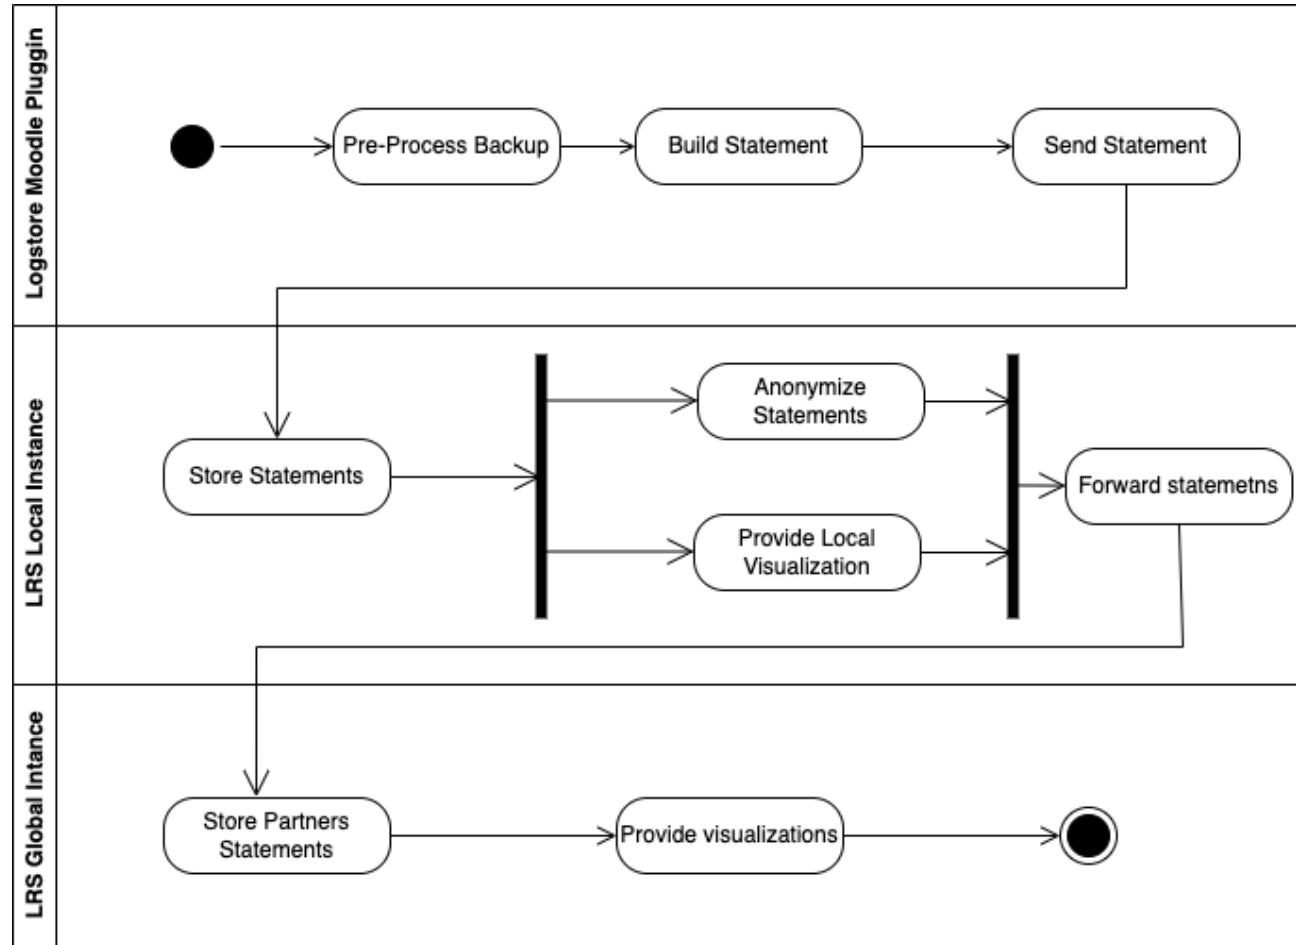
Logstore Moodle Pluggin

Pre-Process Backup

Build Statement

Send Statement

LRS Local Instance

Store Statements

Anonymize Statements

Provide Local Visualization

Forward statemetns

LRS Global Intance

Store Partners Statements

Provide visualizations